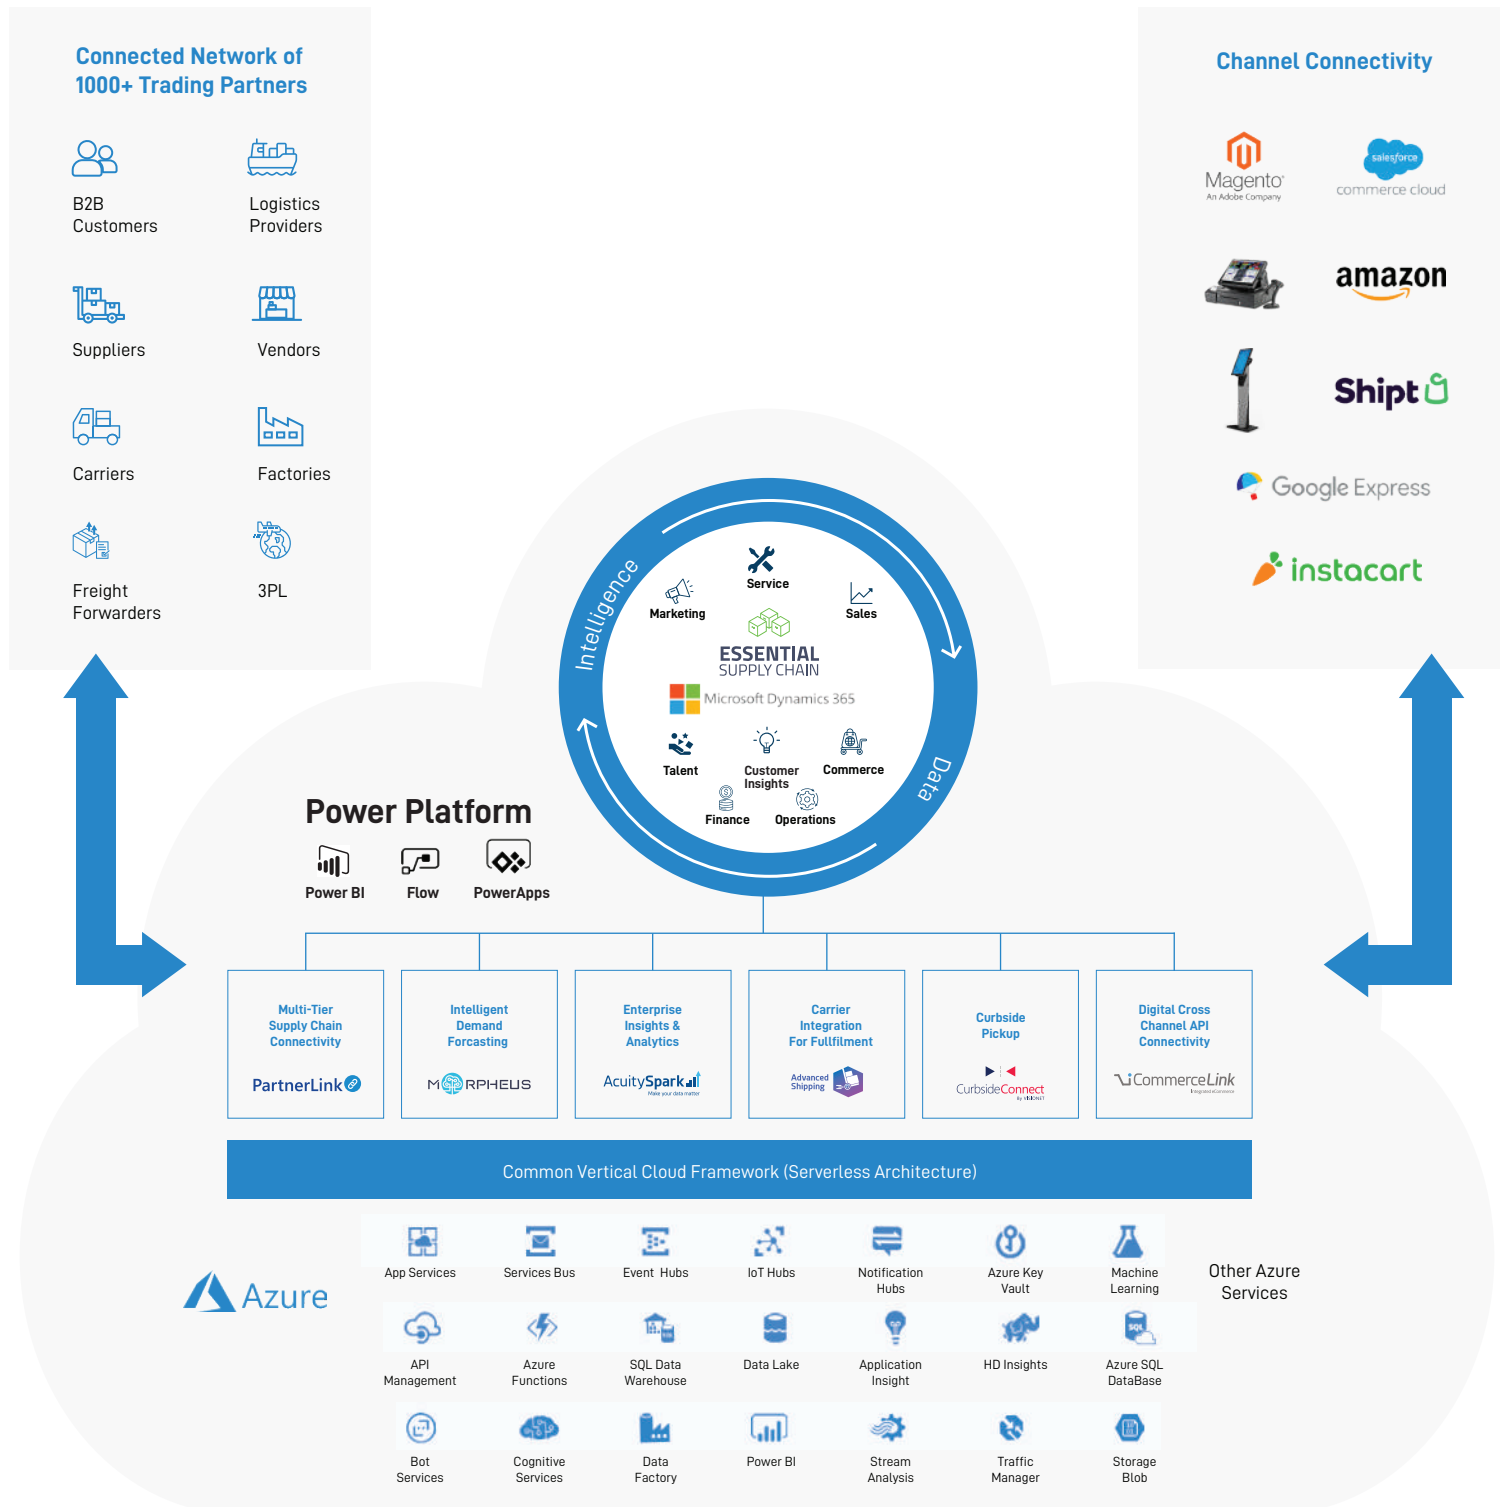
Connected Network of 1000+ Trading Partners

B2B Customers

Logistics Providers

Suppliers

Vendors

Carriers

Factories

Freight Forwarders

3PL

Channel Connectivity

Magento An Adobe Company

salesforce commerce cloud

amazon

Shipt

Google Express

instacart

Intelligence

Data

Service

Marketing

Sales

ESSENTIAL SUPPLY CHAIN

Microsoft Dynamics 365

Talent

Customer Insights

Commerce

Finance

Operations

Power Platform

Power BI

Flow

PowerApps

Multi-Tier Supply Chain Connectivity

PartnerLink

Intelligent Demand Forcasting

MORPHEUS

Enterprise Insights & Analytics

AcuitySpark

Carrier Integration For Fulfilment

Advanced Shipping

Curbside Pickup

CurbsideConnect

Digital Cross Channel API Connectivity

CommerceLink

Common Vertical Cloud Framework (Serverless Architecture)

Azure

App Services

Services Bus

Event Hubs

IoT Hubs

Notification Hubs

Azure Key Vault

Machine Learning

Other Azure Services

API Management

Azure Functions

SQL Data Warehouse

Data Lake

Application Insight

HD Insights

Azure SQL DataBase

Bot Services

Cognitive Services

Data Factory

Power BI

Stream Analysis

Traffic Manager

Storage Blob